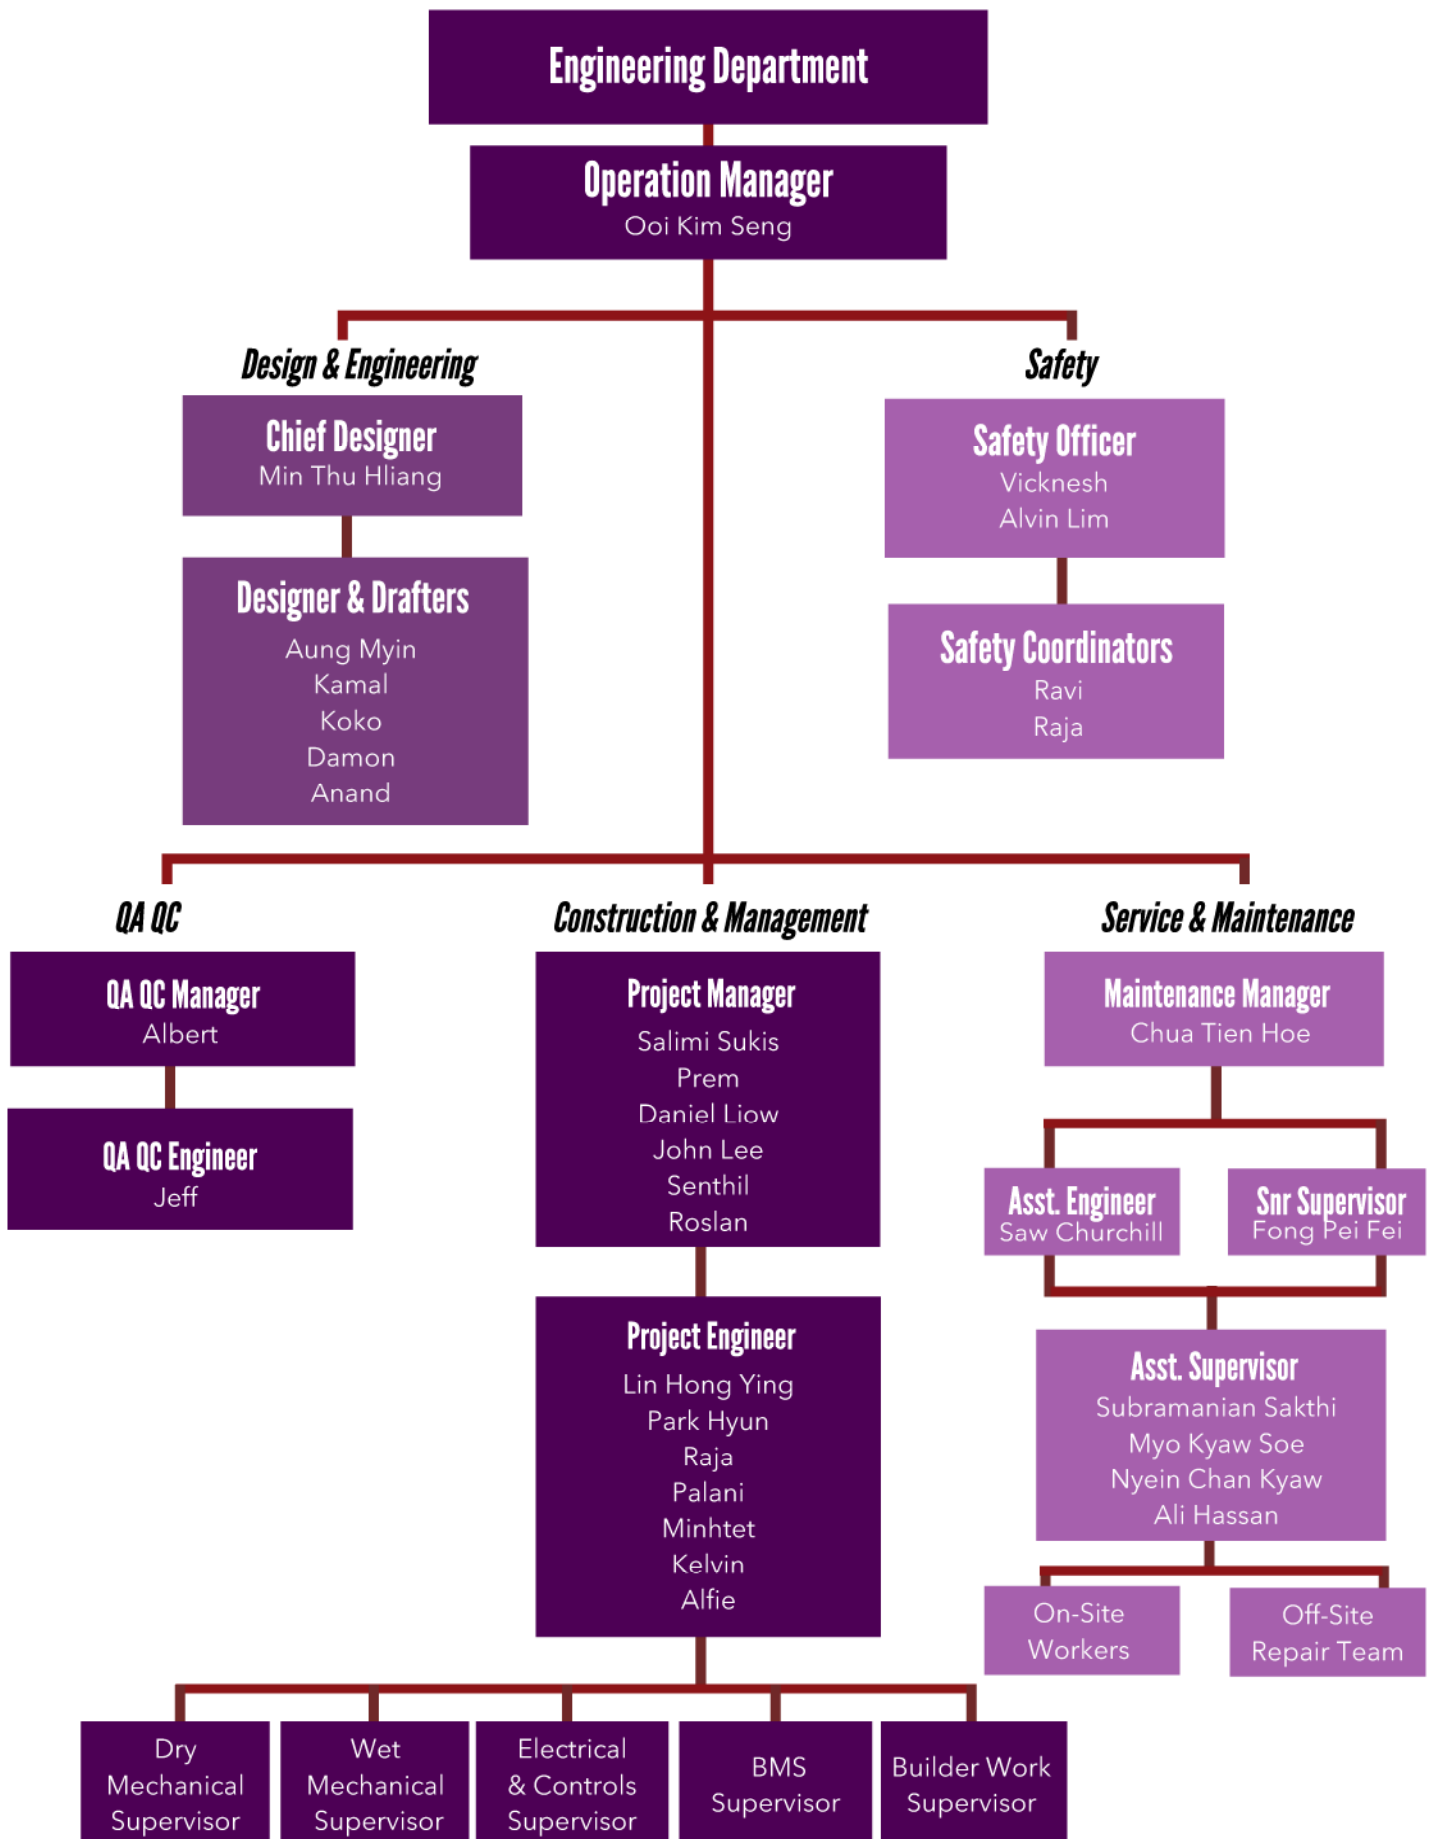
Engineering Department

Operation Manager
Ooi Kim Seng

Design & Engineering

Chief Designer
Min Thu Hliang

Designer & Drafters
Aung Myin
Kamal
Koko
Damon
Anand

Safety

Safety Officer
Vicknesh
Alvin Lim

Safety Coordinators
Ravi
Raja

QA QC

QA QC Manager
Albert

QA QC Engineer
Jeff

Construction & Management

Project Manager
Salimi Sukis
Prem
Daniel Liow
John Lee
Senthil
Roslan

Project Engineer
Lin Hong Ying
Park Hyun
Raja
Palani
Minhtet
Kelvin
Alfie

Dry Mechanical Supervisor

Wet Mechanical Supervisor

Electrical & Controls Supervisor

BMS Supervisor

Builder Work Supervisor

Service & Maintenance

Maintenance Manager
Chua Tien Hoe

Asst. Engineer
Saw Churchill

Snr Supervisor
Fong Pei Fei

Asst. Supervisor
Subramanian Sakthi
Myo Kyaw Soe
Nyein Chan Kyaw
Ali Hassan

On-Site Workers

Off-Site Repair Team